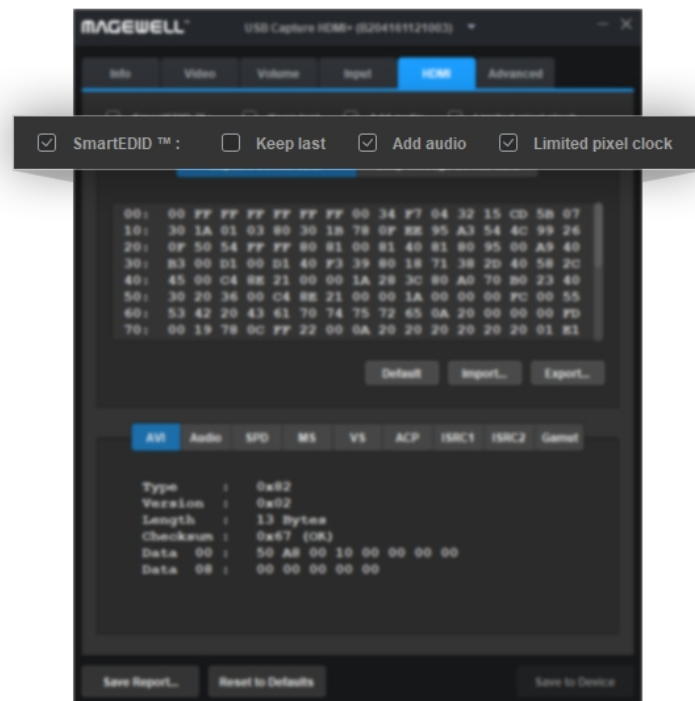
MAGEWELL USB Capture HDMI+ (0204161121003) ▾

Info Video Volume Input HDMI Advanced

SmartEDID ™ : Keep last Add audio Limited pixel clock

00: 00 FF FF FF FF FF FF 00 34 F7 04 32 15 CD 5B 07
10: 30 1A 01 03 80 30 1B 78 0F EE 95 A3 54 4C 99 26
20: 0F 50 54 FF FF 80 81 00 81 40 81 80 95 00 A9 40
30: B3 00 D1 00 D1 40 F3 39 80 18 71 38 2D 40 58 2C
40: 45 00 C4 8E 21 00 00 1A 28 3C 80 A0 70 B0 23 40
50: 30 20 36 00 C4 8E 21 00 00 1A 00 00 00 FC 00 55
60: 53 42 20 43 61 70 74 75 72 65 0A 20 00 00 00 FD
70: 00 19 78 0C FF 22 00 0A 20 20 20 20 20 20 01 E1

Default Import... Export...

AVI Audio SPD MS VS ACP ISRC1 ISRC2 Gamut

Type : 0x82
Version : 0x02
Length : 13 Bytes
Checksum : 0x67 (OK)
Data 00 : 50 A8 00 10 00 00 00 00
Data 08 : 00 00 00 00 00

Save Report... Reset to Defaults Save to Device